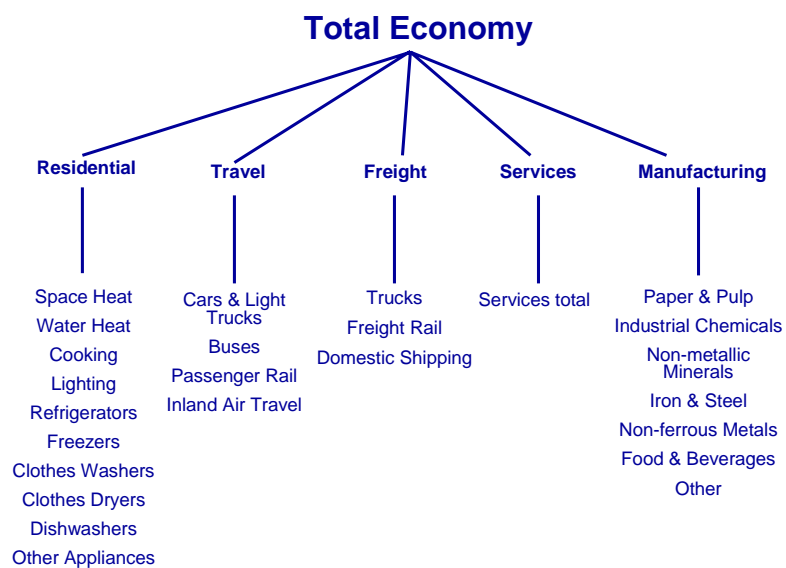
Total Economy

Residential

Space Heat
Water Heat
Cooking
Lighting
Refrigerators
Freezers
Clothes Washers
Clothes Dryers
Dishwashers
Other Appliances

Travel

Cars & Light Trucks
Buses
Passenger Rail
Inland Air Travel

Freight

Trucks
Freight Rail
Domestic Shipping

Services

Services total

Manufacturing

Paper & Pulp
Industrial Chemicals
Non-metallic Minerals
Iron & Steel
Non-ferrous Metals
Food & Beverages
Other